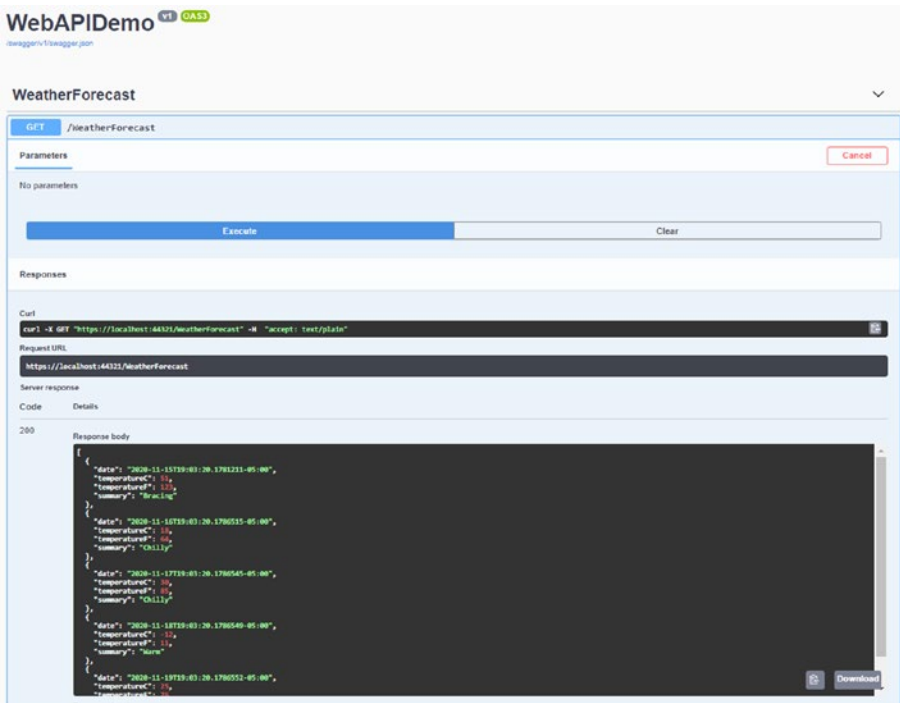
WebAPIDemo v1 OAS3
/swagger/v1/swagger.json

WeatherForecast

GET /WeatherForecast

Parameters

Cancel

No parameters

Execute

Clear

Responses

Curl

curl -X GET "https://localhost:44321/WeatherForecast" -H "accept: text/plain"

Request URL

https://localhost:44321/WeatherForecast

Server response

Code

Details

200

Response body

[
{
"date": "2020-11-15T19:03:20.1781211-05:00",
"temperatureC": 51,
"temperatureF": 123,
"summary": "Bracing"
},
{
"date": "2020-11-16T19:03:20.1786515-05:00",
"temperatureC": 18,
"temperatureF": 64,
"summary": "Chilly"
},
{
"date": "2020-11-17T19:03:20.1786545-05:00",
"temperatureC": 30,
"temperatureF": 85,
"summary": "Chilly"
},
{
"date": "2020-11-18T19:03:20.1786549-05:00",
"temperatureC": -12,
"temperatureF": 11,
"summary": "Warm"
},
{
"date": "2020-11-19T19:03:20.1786552-05:00",
"temperatureC": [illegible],
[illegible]

Download